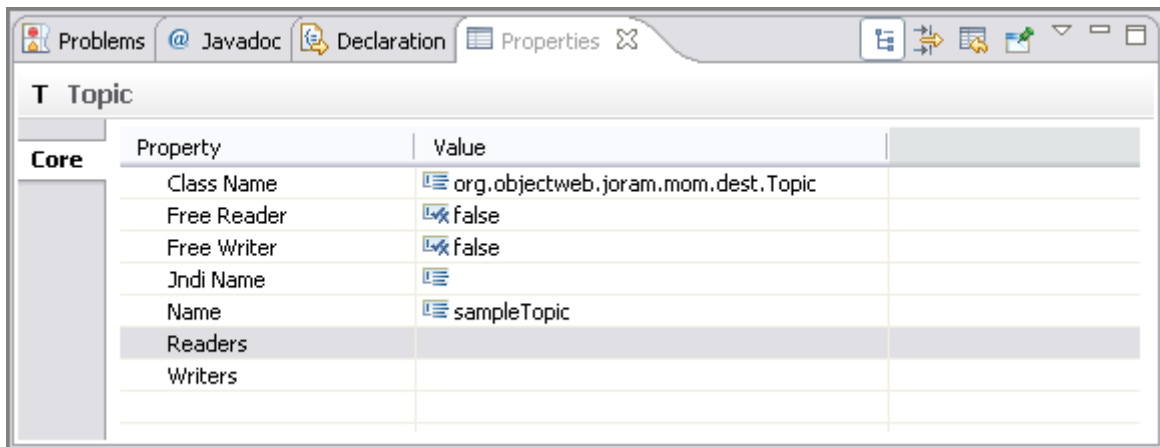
Problems | @ Javadoc | Declaration | Properties

T Topic

Core

| Property | Value |
|---|---|
| Class Name | org.objectweb.joram.mom.dest.Topic |
| Free Reader | false |
| Free Writer | false |
| Jndi Name | |
| Name | sampleTopic |
| Readers | |
| Writers | |